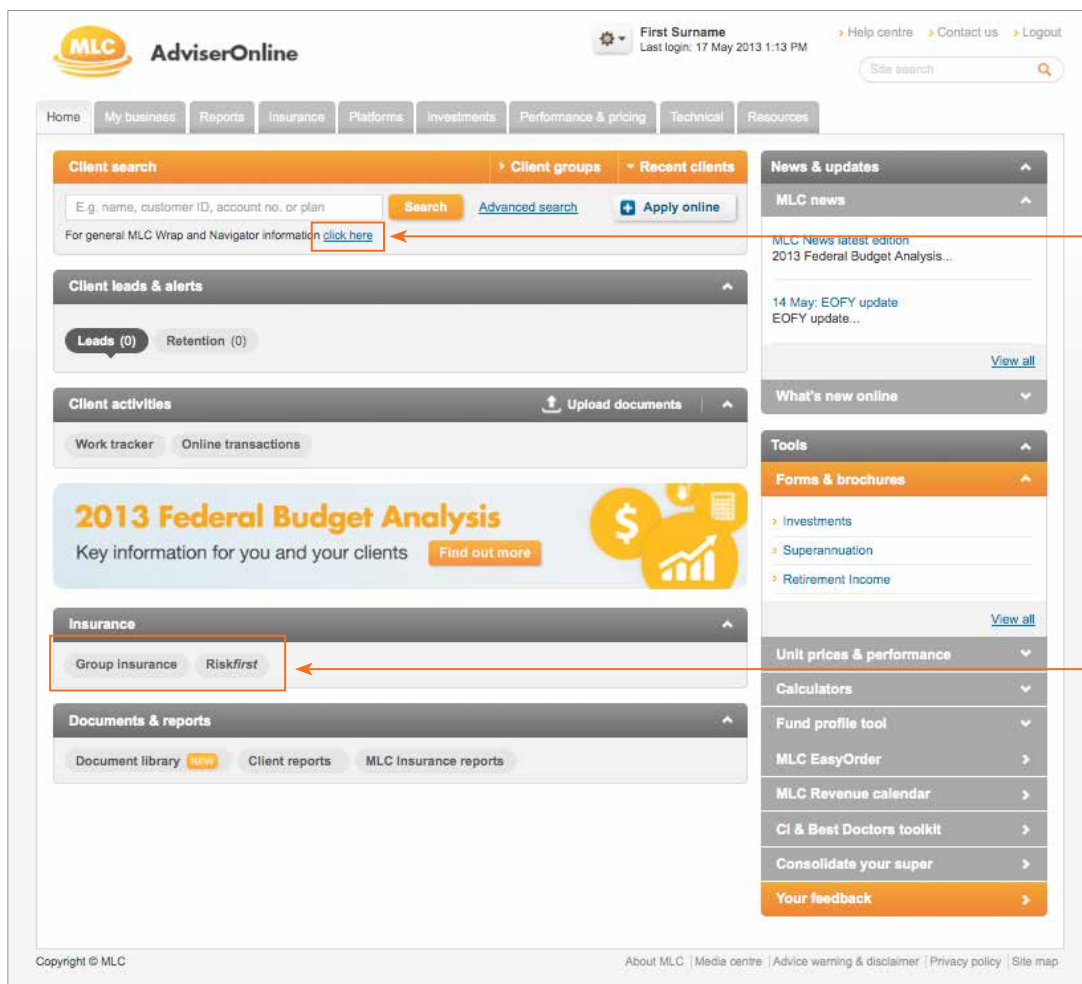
MLC AdviserOnline

First Surname
Last login: 17 May 2013 1:13 PM

Help centre Contact us Logout

Site search

Home My business Reports Insurance Platforms Investments Performance & pricing Technical Resources

Client search Client groups Recent clients

E.g. name, customer ID, account no. or plan Search Advanced search Apply online

For general MLC Wrap and Navigator information click here

Client leads & alerts

Leads (0) Retention (0)

Client activities Upload documents

Work tracker Online transactions

2013 Federal Budget Analysis
Key information for you and your clients Find out more

Insurance

Group insurance Risk*first*

Documents & reports

Document library NEW Client reports MLC Insurance reports

News & updates

MLC news

MLC News latest edition
2013 Federal Budget Analysis...

14 May: EOFY update
EOFY update...

View all

What's new online

Tools

Forms & brochures

Investments
Superannuation
Retirement Income

View all

Unit prices & performance
Calculators
Fund profile tool
MLC EasyOrder
MLC Revenue calendar
CI & Best Doctors toolkit
Consolidate your super
Your feedback

Copyright © MLC

About MLC | Media centre | Advice warning & disclaimer | Privacy policy | Site map